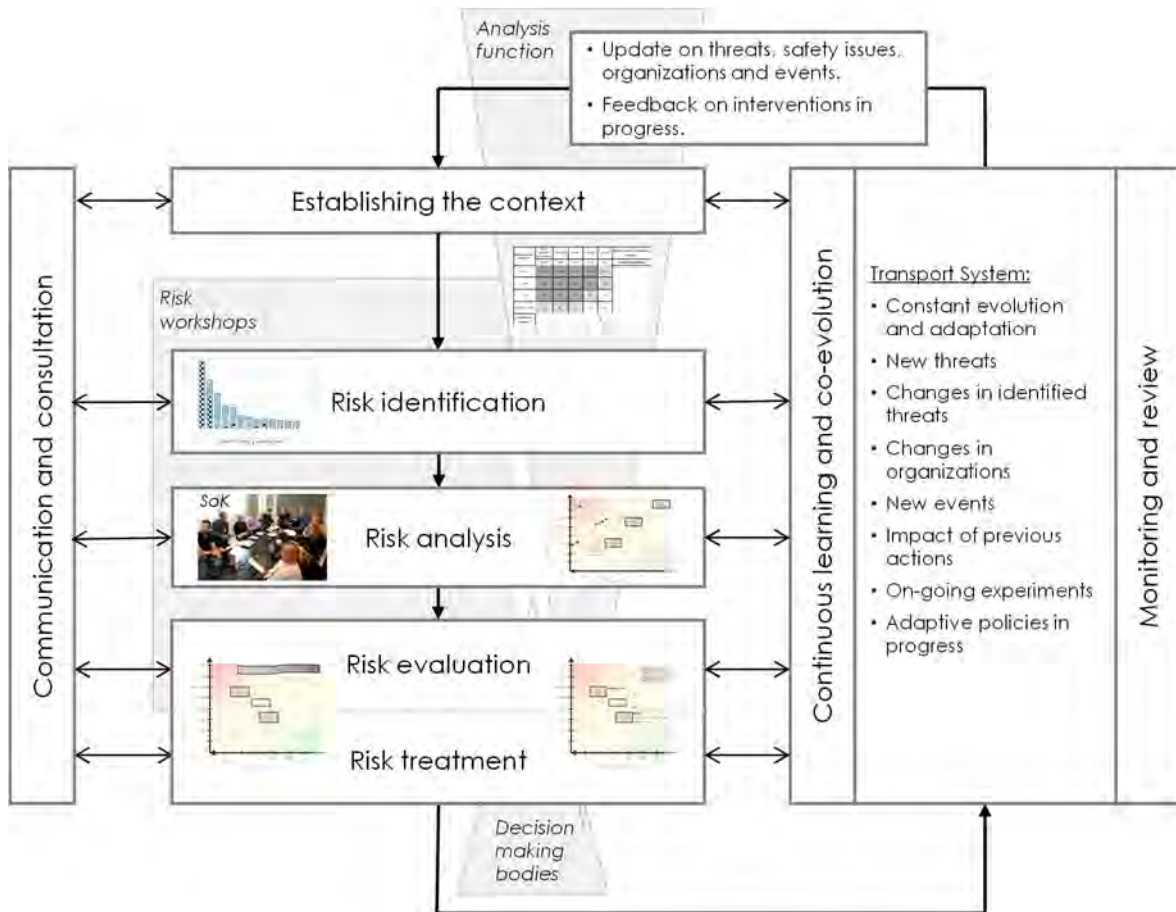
Analysis function

• Update on threats, safety issues, organizations and events.
• Feedback on interventions in progress.

Communication and consultation

Establishing the context

Risk workshops

Risk identification

SoK

Risk analysis

Risk evaluation

Risk treatment

Decision making bodies

Continuous learning and co-evolution

Transport System:
• Constant evolution and adaptation
• New threats
• Changes in identified threats
• Changes in organizations
• New events
• Impact of previous actions
• On-going experiments
• Adaptive policies in progress

Monitoring and review